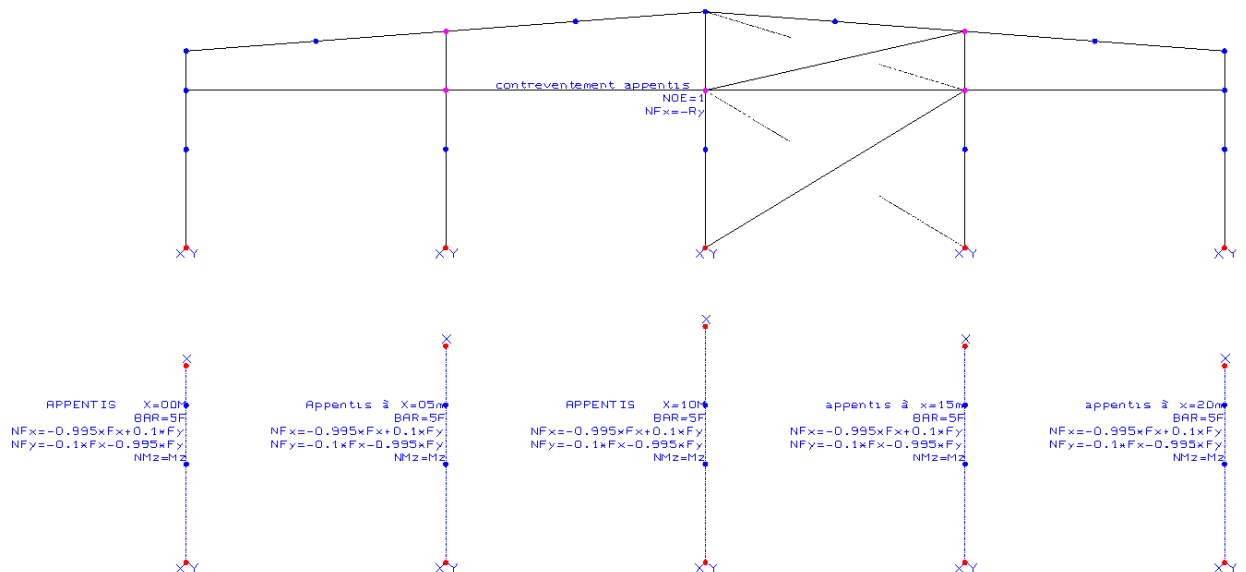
contreventement appentis
NOE=1
NFx=-Ry

XY XY XY XY XY

X X X X X

APPENTIS X=00M
BAR=5F
NFx=-0.995×Fx+0.1×Fy
NFy=-0.1×Fx-0.995×Fy
NMz=Mz

Appentis à X=05m
BAR=5F
NFx=-0.995×Fx+0.1×Fy
NFy=-0.1×Fx-0.995×Fy
NMz=Mz

APPENTIS X=10M
BAR=5F
NFx=-0.995×Fx+0.1×Fy
NFy=-0.1×Fx-0.995×Fy
NMz=Mz

appentis à x=15m
BAR=5F
NFx=-0.995×Fx+0.1×Fy
NFy=-0.1×Fx-0.995×Fy
NMz=Mz

appentis à x=20m
BAR=5F
NFx=-0.995×Fx+0.1×Fy
NFy=-0.1×Fx-0.995×Fy
NMz=Mz

XY XY XY XY XY